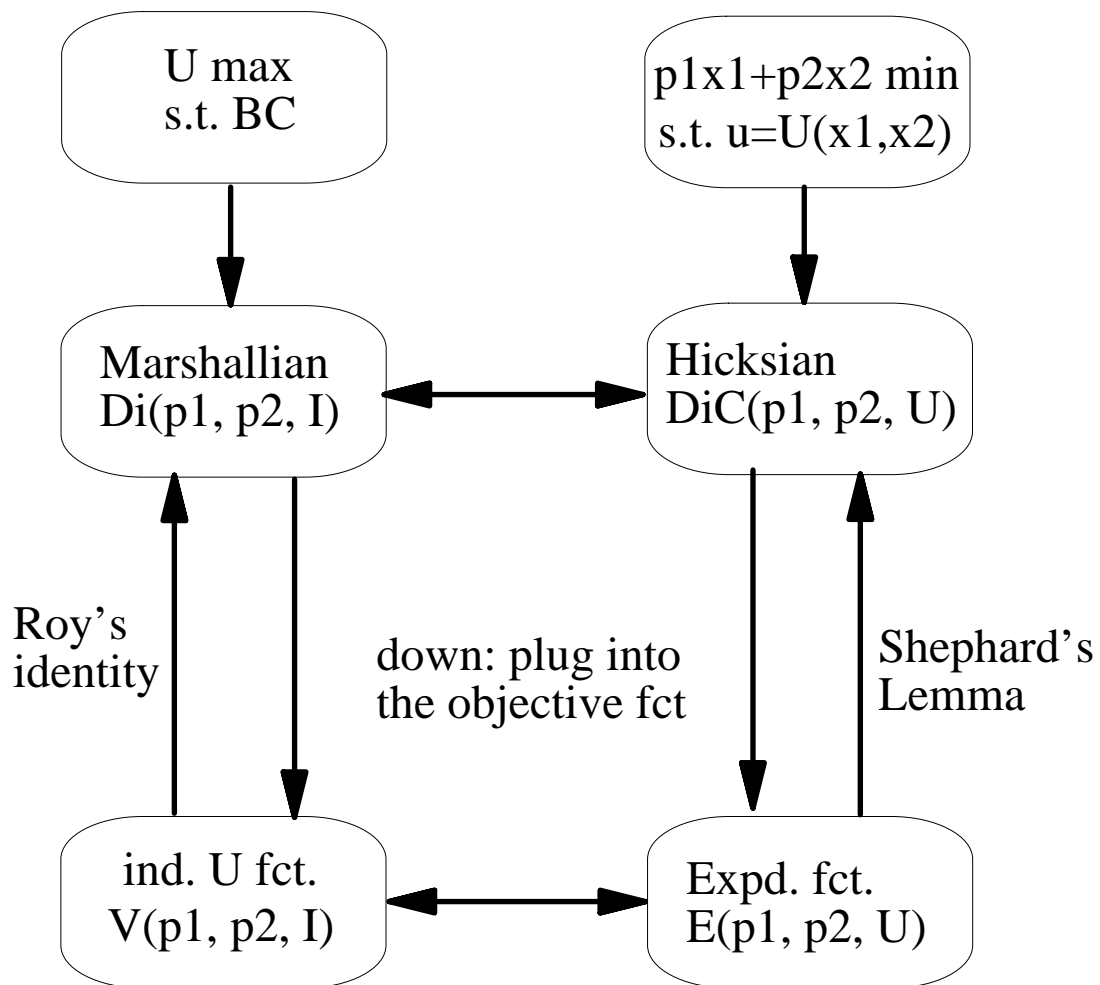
U max
s.t. BC

p1x1+p2x2 min
s.t. u=U(x1,x2)

Marshallian
Di(p1, p2, I)

Hicksian
DiC(p1, p2, U)

Roy's
identity

down: plug into
the objective fct

Shephard's
Lemma

ind. U fct.
V(p1, p2, I)

Expd. fct.
E(p1, p2, U)